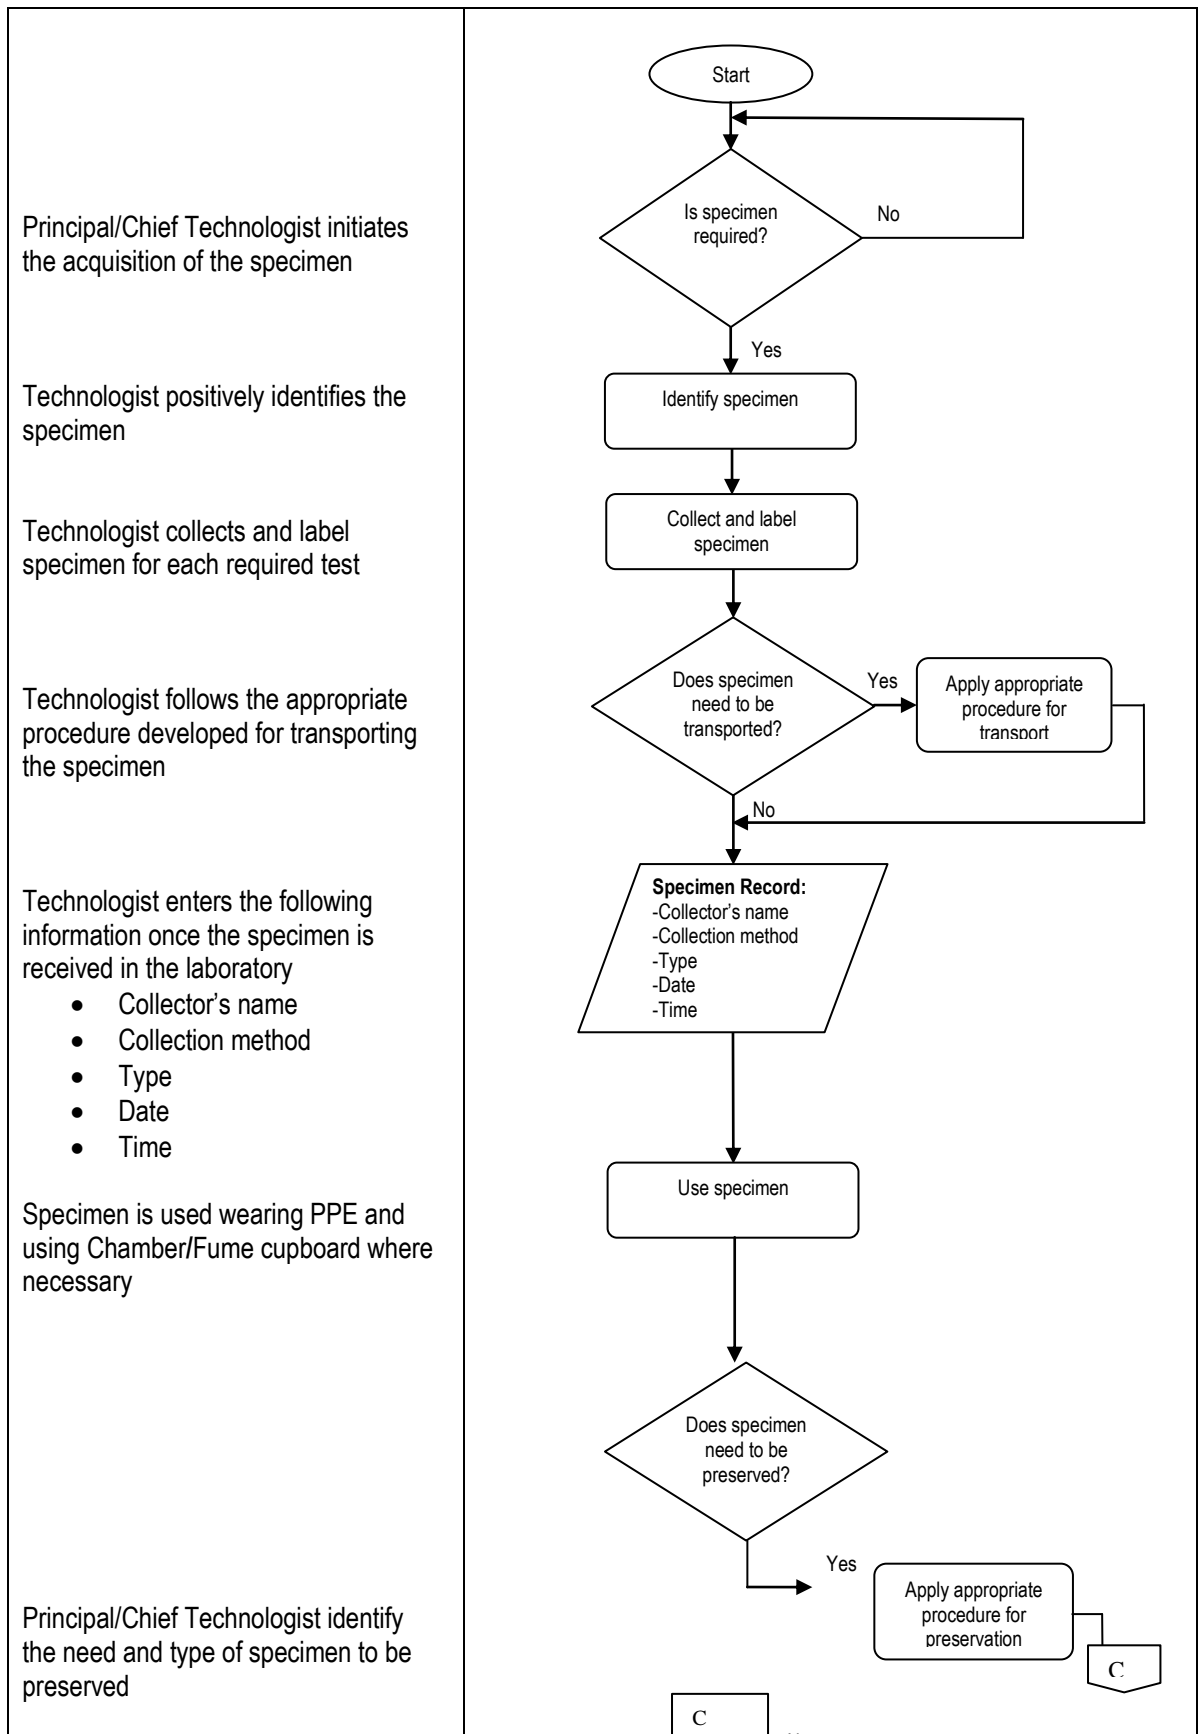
Principal/Chief Technologist initiates the acquisition of the specimen

Technologist positively identifies the specimen

Technologist collects and label specimen for each required test

Technologist follows the appropriate procedure developed for transporting the specimen

Technologist enters the following information once the specimen is received in the laboratory

- Collector's name
- Collection method
- Type
- Date
- Time

Specimen is used wearing PPE and using Chamber/Fume cupboard where necessary

Principal/Chief Technologist identify the need and type of specimen to be preserved

Start

Is specimen required?

No

Yes

Identify specimen

Collect and label specimen

Does specimen need to be transported?

Yes

Apply appropriate procedure for transport

No

Specimen Record:
-Collector's name
-Collection method
-Type
-Date
-Time

Use specimen

Does specimen need to be preserved?

Yes

Apply appropriate procedure for preservation

C

C